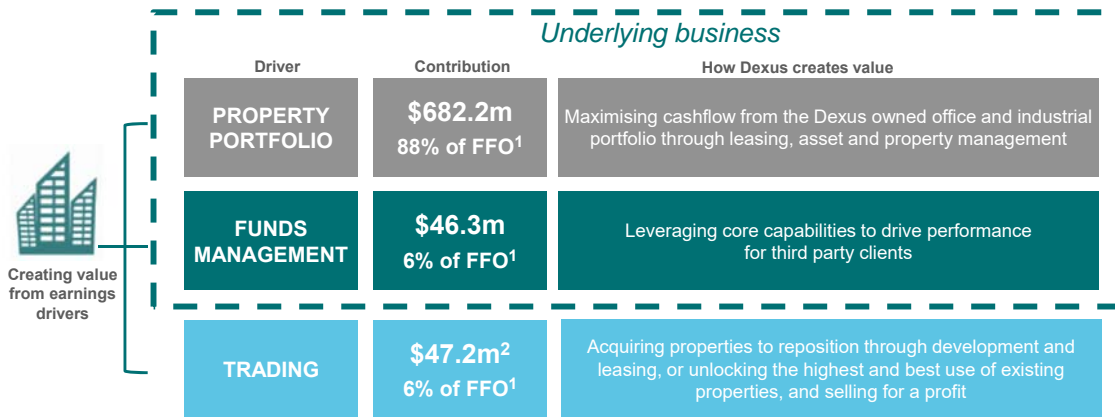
Underlying business

| Driver | Contribution | How Dexus creates value |
|---|---|---|
| PROPERTY PORTFOLIO | \$682.2m 88% of FFO$^1$ | Maximising cashflow from the Dexus owned office and industrial portfolio through leasing, asset and property management |
| FUNDS MANAGEMENT | \$46.3m 6% of FFO$^1$ | Leveraging core capabilities to drive performance for third party clients |
| TRADING | \$47.2m$^2$ 6% of FFO$^1$ | Acquiring properties to reposition through development and leasing, or unlocking the highest and best use of existing properties, and selling for a profit |

Creating value from earnings drivers